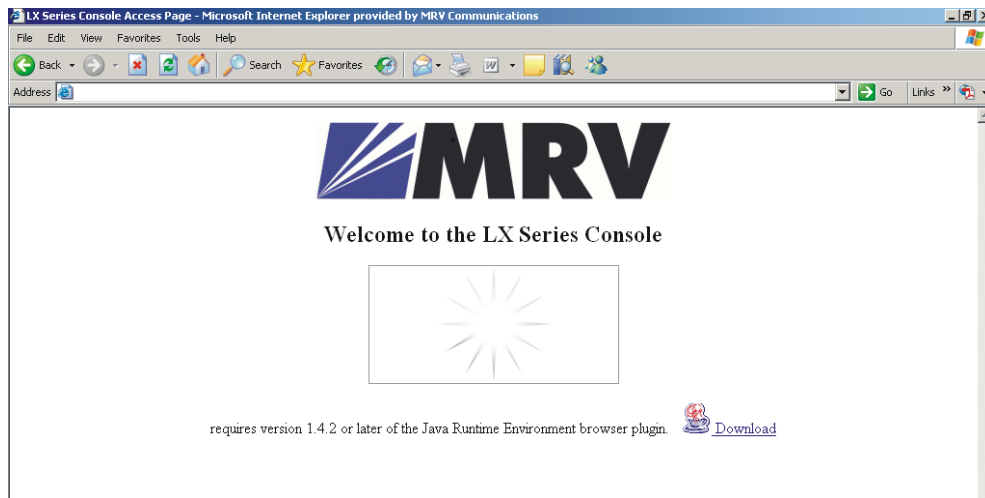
LX Series Console Access Page - Microsoft Internet Explorer provided by MRV Communications

File Edit View Favorites Tools Help

Back Search Favorites

Address Go Links »

MRV

Welcome to the LX Series Console

requires version 1.4.2 or later of the Java Runtime Environment browser plugin. Download